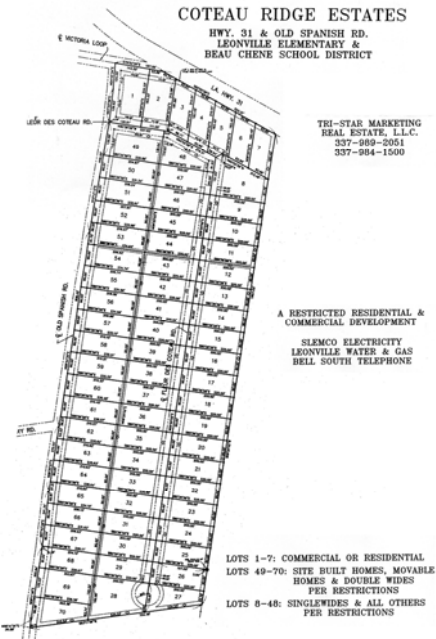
COTEAU RIDGE ESTATES
HWY. 31 & OLD SPANISH RD.
LEONVILLE ELEMENTARY &
BEAU CHENE SCHOOL DISTRICT

E VICTORIA LOOP

LA. HWY. 31

LEON DES COTEAU RD.

TRI-STAR MARKETING
REAL ESTATE, L.L.C.
337-989-2051
337-984-1500

1 2 3 4 5 6 7

49 48 8
50 47 9
51 46 10
52 45 11
53 44 12
54 43 13
55 42 14
56 41 15
57 40 16
58 39 17
59 38 18
60 37 19
61 36 20
62 35 21
63 34 22
64 33 23
65 32 24
66 31 25
67 30 26
68 29 27
69 28
70

E OLD SPANISH RD.

A RESTRICTED RESIDENTIAL &
COMMERCIAL DEVELOPMENT

SLEMCO ELECTRICITY
LEONVILLE WATER & GAS
BELL SOUTH TELEPHONE

RY RD.

LOTS 1-7: COMMERCIAL OR RESIDENTIAL
LOTS 49-70: SITE BUILT HOMES, MOVABLE HOMES & DOUBLE WIDES PER RESTRICTIONS
LOTS 8-48: SINGLEWIDES & ALL OTHERS PER RESTRICTIONS